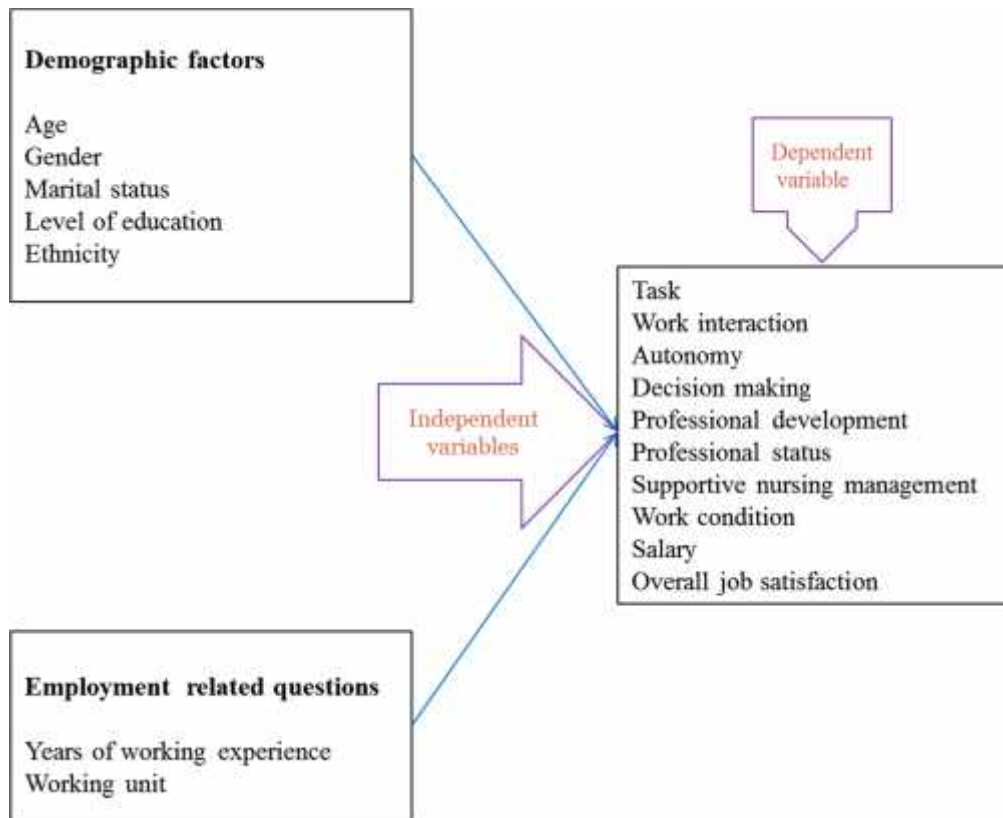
**Demographic factors**

Age
Gender
Marital status
Level of education
Ethnicity

Dependent variable

Independent variables

Task
Work interaction
Autonomy
Decision making
Professional development
Professional status
Supportive nursing management
Work condition
Salary
Overall job satisfaction

**Employment related questions**

Years of working experience
Working unit